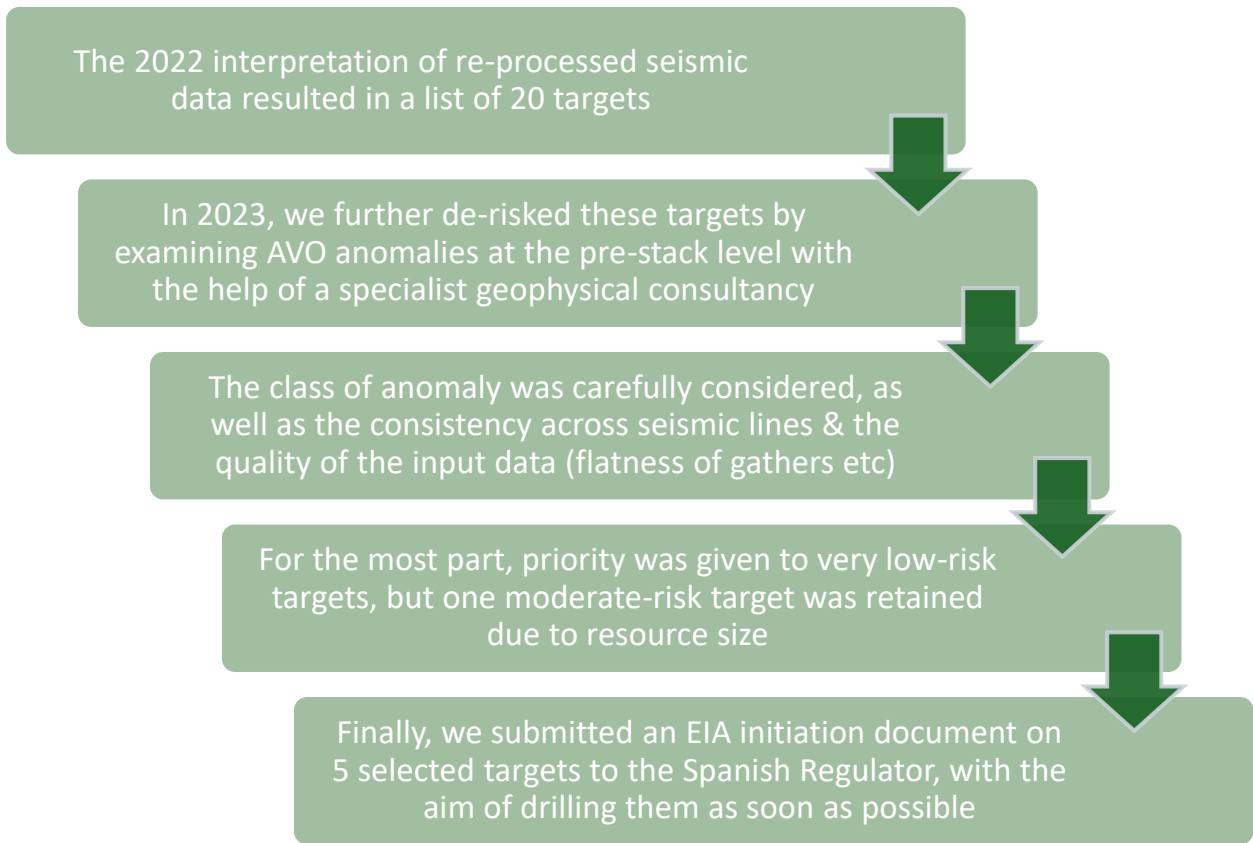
The 2022 interpretation of re-processed seismic data resulted in a list of 20 targets

In 2023, we further de-risked these targets by examining AVO anomalies at the pre-stack level with the help of a specialist geophysical consultancy

The class of anomaly was carefully considered, as well as the consistency across seismic lines & the quality of the input data (flatness of gathers etc)

For the most part, priority was given to very low-risk targets, but one moderate-risk target was retained due to resource size

Finally, we submitted an EIA initiation document on 5 selected targets to the Spanish Regulator, with the aim of drilling them as soon as possible